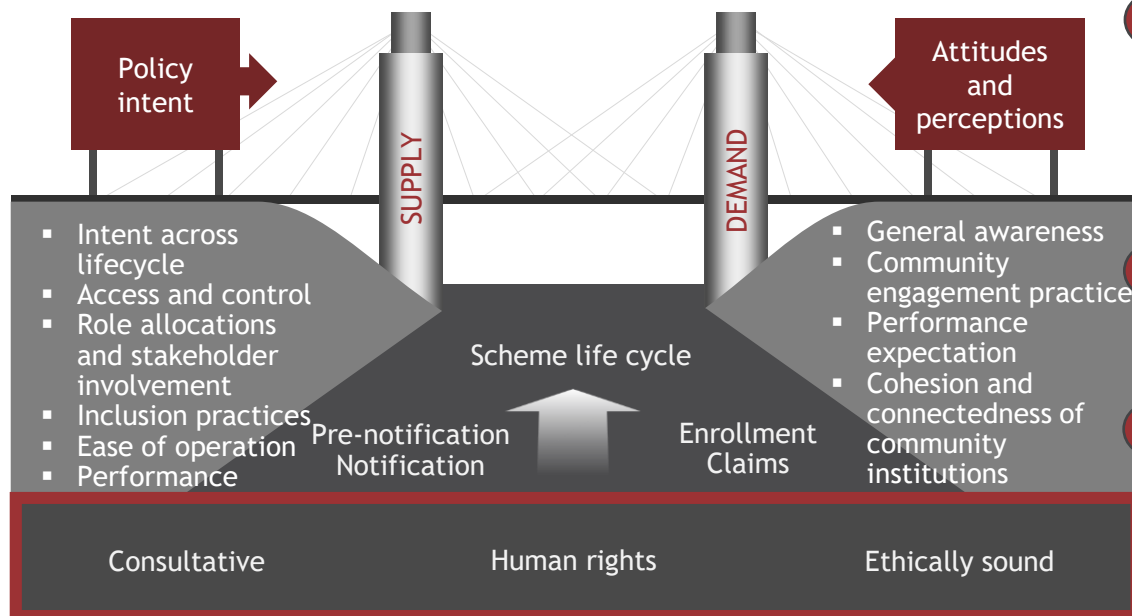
Policy intent

Attitudes and perceptions

SUPPLY

DEMAND

- Intent across lifecycle
- Access and control
- Role allocations and stakeholder involvement
- Inclusion practices
- Ease of operation
- Performance

- General awareness
- Community engagement practice
- Performance expectation
- Cohesion and connectedness of community institutions

Scheme life cycle

Pre-notification
Notification

Enrollment
Claims

Consultative

Human rights

Ethically sound